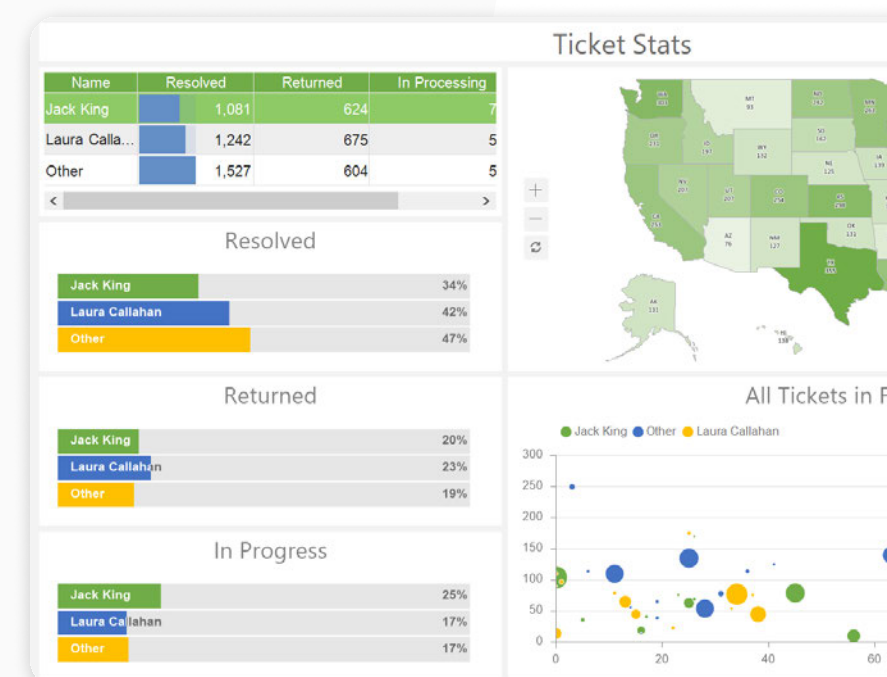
Ticket Stats

| Name | Resolved | Returned | In Processing |
|---|---|---|---|
| Jack King | 1,081 | 624 | 7 |
| Laura Callaha... | 1,242 | 675 | 5 |
| Other | 1,527 | 604 | 5 |

Resolved

Jack King 34%
Laura Callahan 42%
Other 47%

Returned

Jack King 20%
Laura Callahan 23%
Other 19%

In Progress

Jack King 25%
Laura Callahan 17%
Other 17%

All Tickets in F

Jack King Other Laura Callahan

300
250
200
150
100
50
0
0 20 40 60